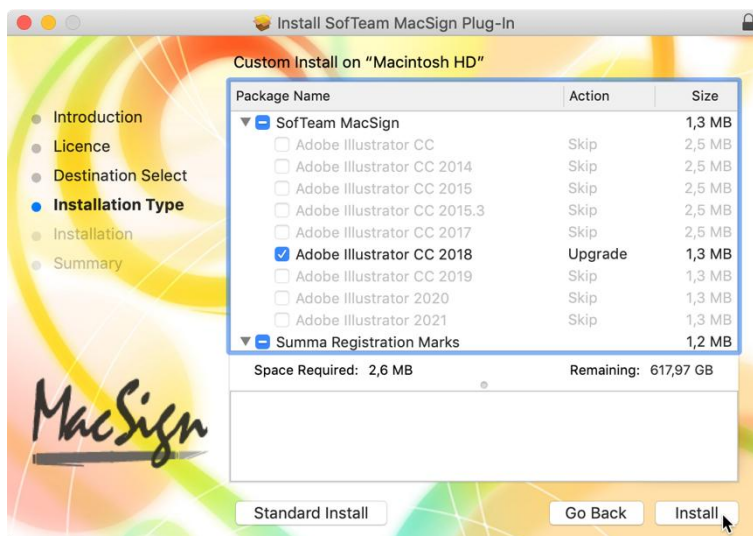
Install SofTeam MacSign Plug-In

Custom Install on "Macintosh HD"

Introduction
Licence
Destination Select
Installation Type
Installation
Summary

| Package Name | Action | Size |
|---|---|---|
| SofTeam MacSign | | 1,3 MB |
| Adobe Illustrator CC | Skip | 2,5 MB |
| Adobe Illustrator CC 2014 | Skip | 2,5 MB |
| Adobe Illustrator CC 2015 | Skip | 2,5 MB |
| Adobe Illustrator CC 2015.3 | Skip | 2,5 MB |
| Adobe Illustrator CC 2017 | Skip | 2,5 MB |
| Adobe Illustrator CC 2018 | Upgrade | 1,3 MB |
| Adobe Illustrator CC 2019 | Skip | 1,3 MB |
| Adobe Illustrator 2020 | Skip | 1,3 MB |
| Adobe Illustrator 2021 | Skip | 1,3 MB |
| Summa Registration Marks | | 1,2 MB |

Space Required: 2,6 MB
Remaining: 617,97 GB

MacSign

Standard Install
Go Back
Install